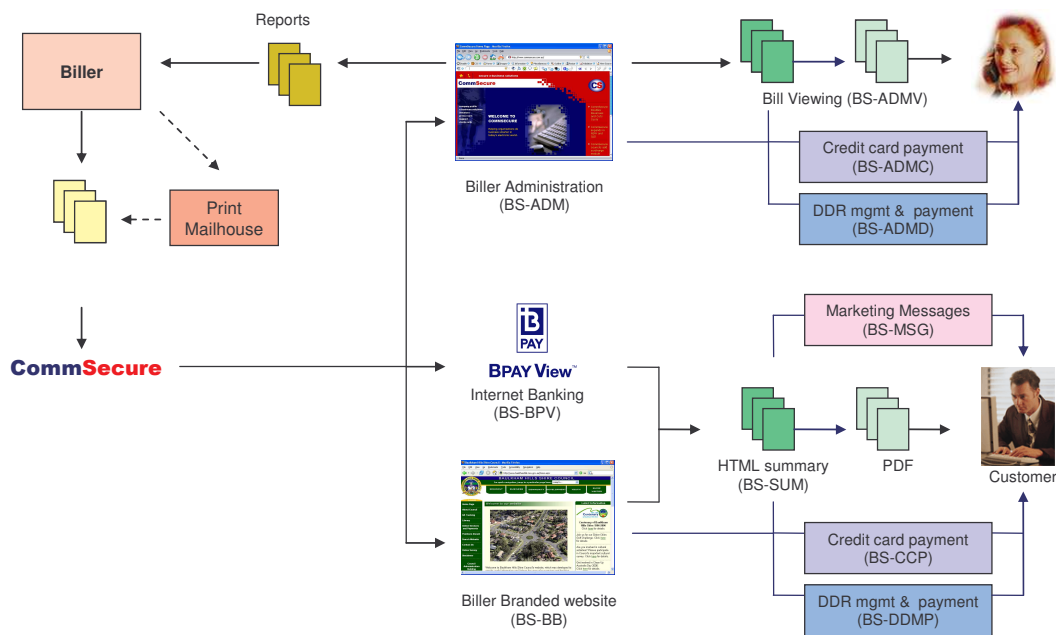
Reports

Biller

Print Mailhouse

CommSecure

CommSecure

WELCOME TO COMMSECURE

Biller Administration (BS-ADM)

Bill Viewing (BS-ADMV)

Credit card payment (BS-ADMC)

DDR mgmt & payment (BS-ADMD)

B PAY

BPAY View™

Internet Banking (BS-BPV)

Marketing Messages (BS-MSG)

HTML summary (BS-SUM)

PDF

Customer

Biller Branded website (BS-BB)

Credit card payment (BS-CCP)

DDR mgmt & payment (BS-DDMP)